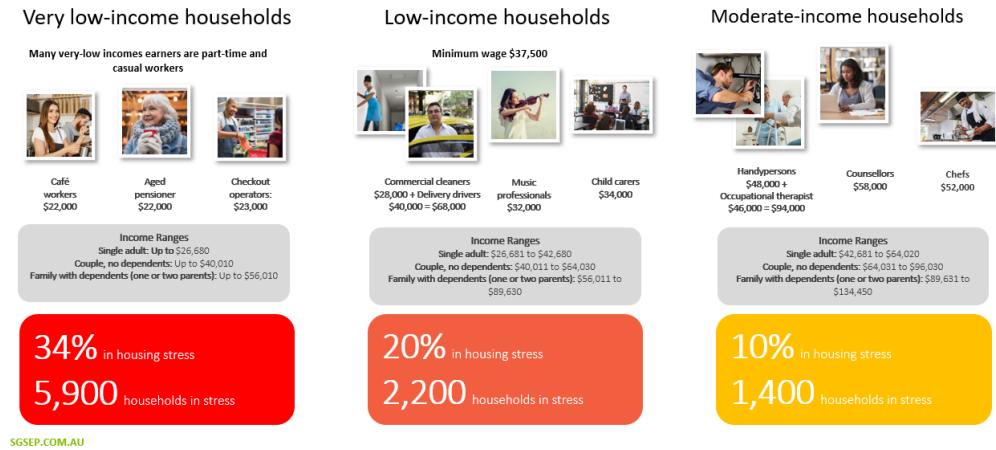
Very low-income households

Many very-low incomes earners are part-time and casual workers

Café workers $22,000

Aged pensioner $22,000

Checkout operators: $23,000

Income Ranges
Single adult: Up to $26,680
Couple, no dependents: Up to $40,010
Family with dependents (one or two parents): Up to $56,010

34% in housing stress
5,900 households in stress

Low-income households

Minimum wage $37,500

Commercial cleaners $28,000 + Delivery drivers $40,000 = $68,000

Music professionals $32,000

Child carers $34,000

Income Ranges
Single adult: $26,681 to $42,680
Couple, no dependents: $40,011 to $64,030
Family with dependents (one or two parents): $56,011 to $89,630

20% in housing stress
2,200 households in stress

Moderate-income households

Handypersons $48,000 + Occupational therapist $46,000 = $94,000

Counsellors $58,000

Chefs $52,000

Income Ranges
Single adult: $42,681 to $64,020
Couple, no dependents: $64,031 to $96,030
Family with dependents (one or two parents): $89,631 to $134,450

10% in housing stress
1,400 households in stress

SGSEP.COM.AU